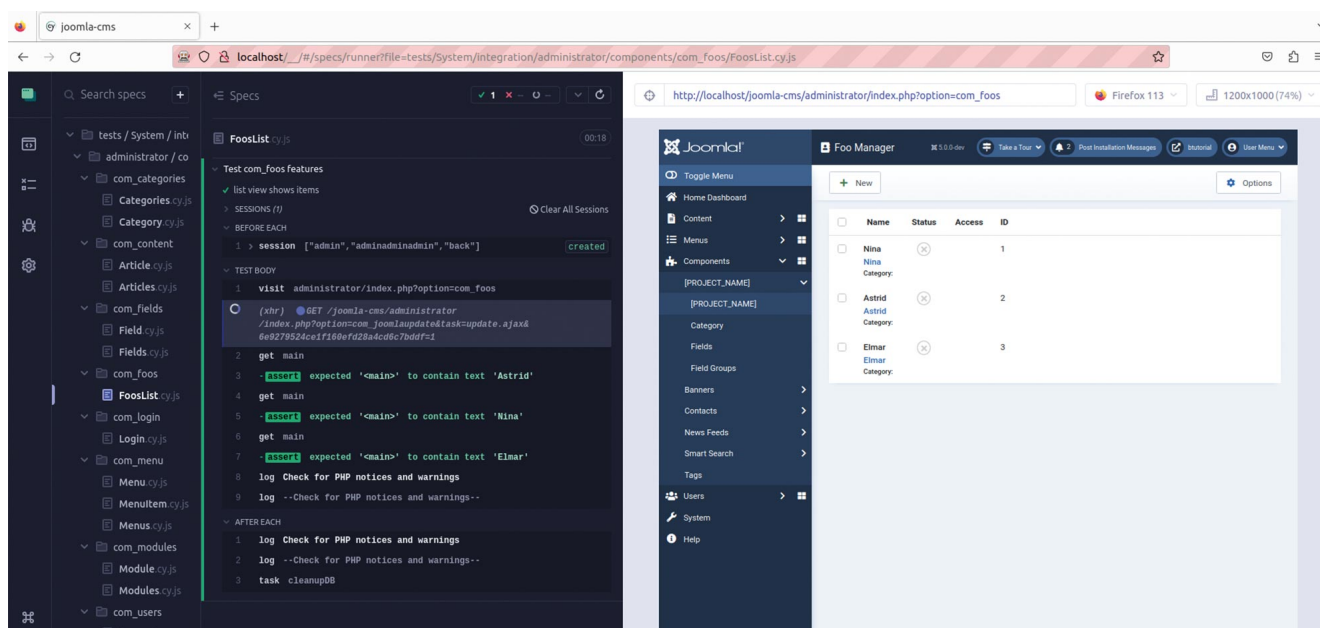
joomla-cms ×  +

localhost/__/#/specs/runner?file=tests/System/integration/administrator/components/com_foos/FoosList.cy.js

Search specs  +

tests / System / int
administrator / co
com_categories
Categories.cy.js
Category.cy.js
com_content
Article.cy.js
Articles.cy.js
com_fields
Field.cy.js
Fields.cy.js
com_foos
FoosList.cy.js
com_login
Login.cy.js
com_menu
Menu.cy.js
MenuItem.cy.js
Menus.cy.js
com_modules
Module.cy.js
Modules.cy.js
com_users

Specs  ✓ 1  ✕ –  ○ –

FoosList.cy.js  00:18

Test com_foos features
✓ list view shows items
SESSIONS (1)  Clear All Sessions
BEFORE EACH
1 session ["admin","adminadminadmin","back"]  created
TEST BODY
1 visit administrator/index.php?option=com_foos
(xhr) GET /joomla-cms/administrator/index.php?option=com_joomlaupdate&task=update.ajax&6e9279524ce1f160efd28a4cd6c7bddf=1
2 get main
3 -assert expected '<main>' to contain text 'Astrid'
4 get main
5 -assert expected '<main>' to contain text 'Nina'
6 get main
7 -assert expected '<main>' to contain text 'Elmar'
8 log Check for PHP notices and warnings
9 log --Check for PHP notices and warnings--
AFTER EACH
1 log Check for PHP notices and warnings
2 log --Check for PHP notices and warnings--
3 task cleanupDB

http://localhost/joomla-cms/administrator/index.php?option=com_foos  Firefox 113  1200x1000 (74%)

Joomla!  Foo Manager  5.0.0-dev  Take a Tour  2 Post Installation Messages  tutorial  User Menu

Toggle Menu
Home Dashboard
Content
Menus
Components
[PROJECT_NAME]
[PROJECT_NAME]
Category
Fields
Field Groups
Banners
Contacts
News Feeds
Smart Search
Tags
Users
System
Help

+ New  Options

| | Name | Status | Access | ID |
|---|---|---|---|---|
| | Nina Nina Category: | | | 1 |
| | Astrid Astrid Category: | | | 2 |
| | Elmar Elmar Category: | | | 3 |